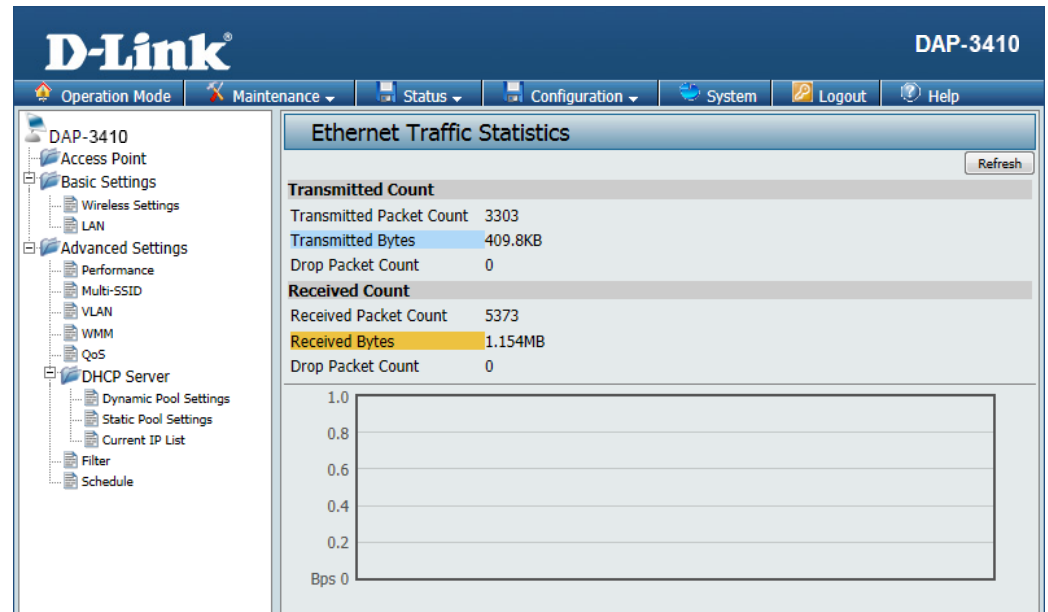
D-Link®

DAP-3410

Operation Mode | Maintenance | Status | Configuration | System | Logout | Help

DAP-3410
Access Point
Basic Settings
Wireless Settings
LAN
Advanced Settings
Performance
Multi-SSID
VLAN
WMM
QoS
DHCP Server
Dynamic Pool Settings
Static Pool Settings
Current IP List
Filter
Schedule

Ethernet Traffic Statistics

Refresh

Transmitted Count

| | |
|---|---|
| Transmitted Packet Count | 3303 |
| Transmitted Bytes | 409.8KB |
| Drop Packet Count | 0 |

Received Count

| | |
|---|---|
| Received Packet Count | 5373 |
| Received Bytes | 1.154MB |
| Drop Packet Count | 0 |

1.0
0.8
0.6
0.4
0.2
Bps 0